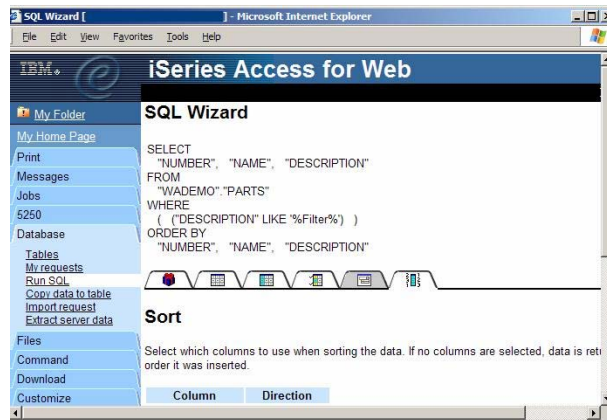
SQL Wizard [ ] - Microsoft Internet Explorer

File Edit View Favorites Tools Help

IBM.

iSeries Access for Web

My Folder
My Home Page
Print
Messages
Jobs
5250
Database
Tables
My requests
Run SQL
Copy data to table
Import request
Extract server data
Files
Command
Download
Customize

SQL Wizard

SELECT
"NUMBER", "NAME", "DESCRIPTION"
FROM
"WADEMO"."PARTS"
WHERE
( ("DESCRIPTION" LIKE '%Filter%') )
ORDER BY
"NUMBER", "NAME", "DESCRIPTION"

Sort

Select which columns to use when sorting the data. If no columns are selected, data is ret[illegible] order it was inserted.

| Column | Direction |
|---|---|